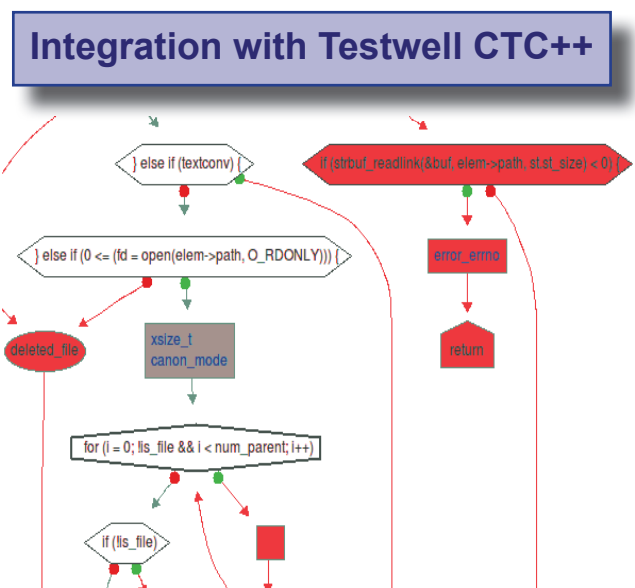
Integration with Testwell CTC++

} else if (textconv) {

if (strbuf_readlink(&buf, elem->path, st.st_size) < 0) {

} else if (0 <= (fd = open(elem->path, O_RDONLY))) {

error_errno

deleted_file

xsize_t
canon_mode

return

for (i = 0; !is_file && i < num_parent; i++)

if (!is_file)